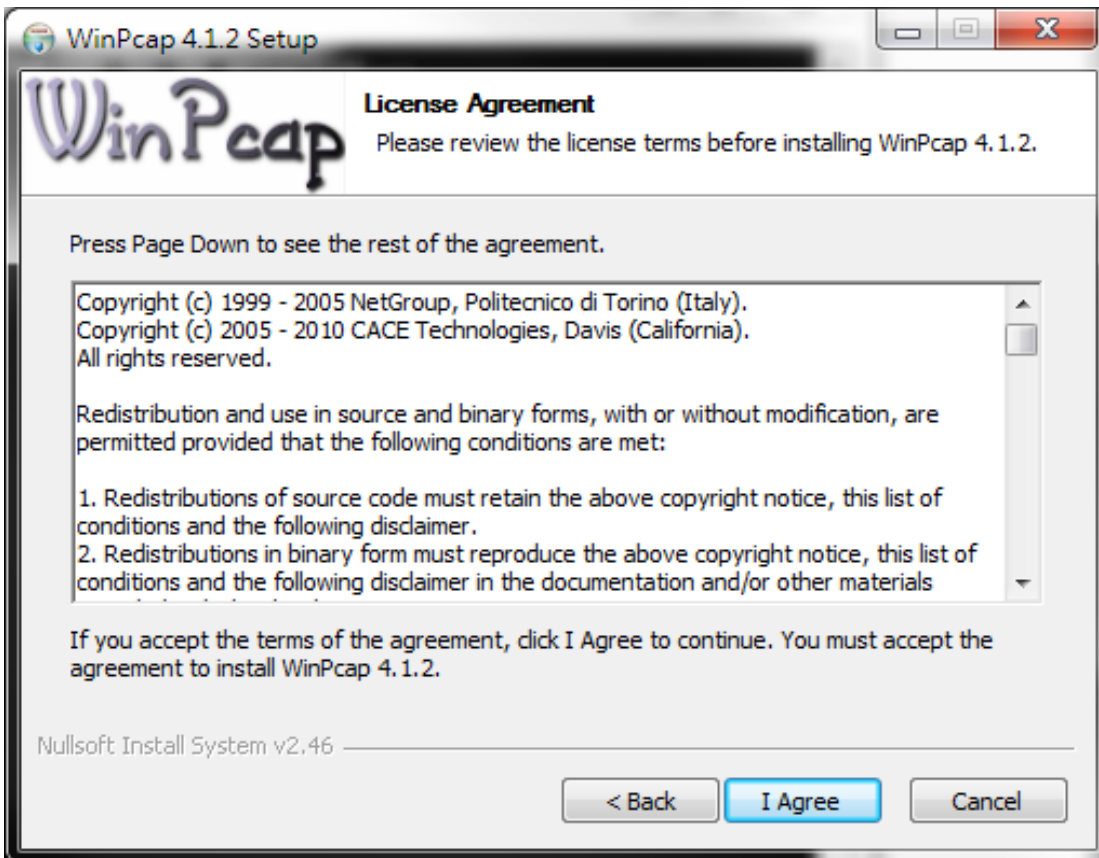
WinPcap 4.1.2 Setup

WinPcap

License Agreement
Please review the license terms before installing WinPcap 4.1.2.

Press Page Down to see the rest of the agreement.

Copyright (c) 1999 - 2005 NetGroup, Politecnico di Torino (Italy).
Copyright (c) 2005 - 2010 CACE Technologies, Davis (California).
All rights reserved.

Redistribution and use in source and binary forms, with or without modification, are permitted provided that the following conditions are met:

1. Redistributions of source code must retain the above copyright notice, this list of conditions and the following disclaimer.
2. Redistributions in binary form must reproduce the above copyright notice, this list of conditions and the following disclaimer in the documentation and/or other materials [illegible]

If you accept the terms of the agreement, click I Agree to continue. You must accept the agreement to install WinPcap 4.1.2.

Nullsoft Install System v2.46

< Back
I Agree
Cancel